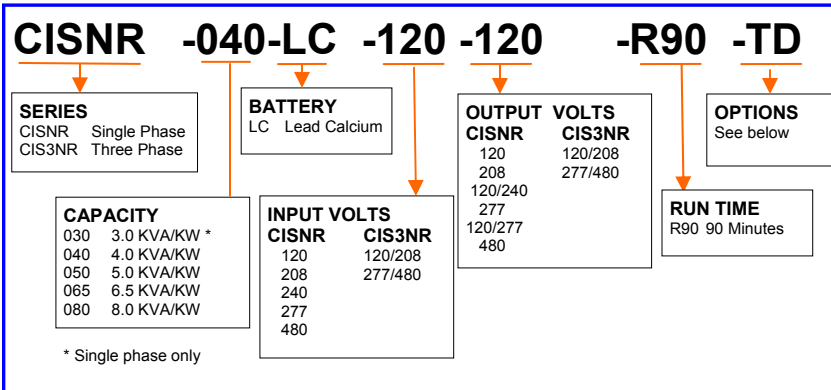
CISNR -040-LC -120 -120 -R90 -TD

SERIES
CISNR Single Phase
CIS3NR Three Phase

BATTERY
LC Lead Calcium

OUTPUT VOLTS

| CISNR | CIS3NR |
|---|---|
| 120 | 120/208 |
| 208 | 277/480 |
| 120/240 | |
| 277 | |
| 120/277 | |
| 480 | |

OPTIONS
See below

CAPACITY
030 3.0 KVA/KW *
040 4.0 KVA/KW
050 5.0 KVA/KW
065 6.5 KVA/KW
080 8.0 KVA/KW

* Single phase only

INPUT VOLTS

| CISNR | CIS3NR |
|---|---|
| 120 | 120/208 |
| 208 | 277/480 |
| 240 | |
| 277 | |
| 480 | |

RUN TIME
R90 90 Minutes